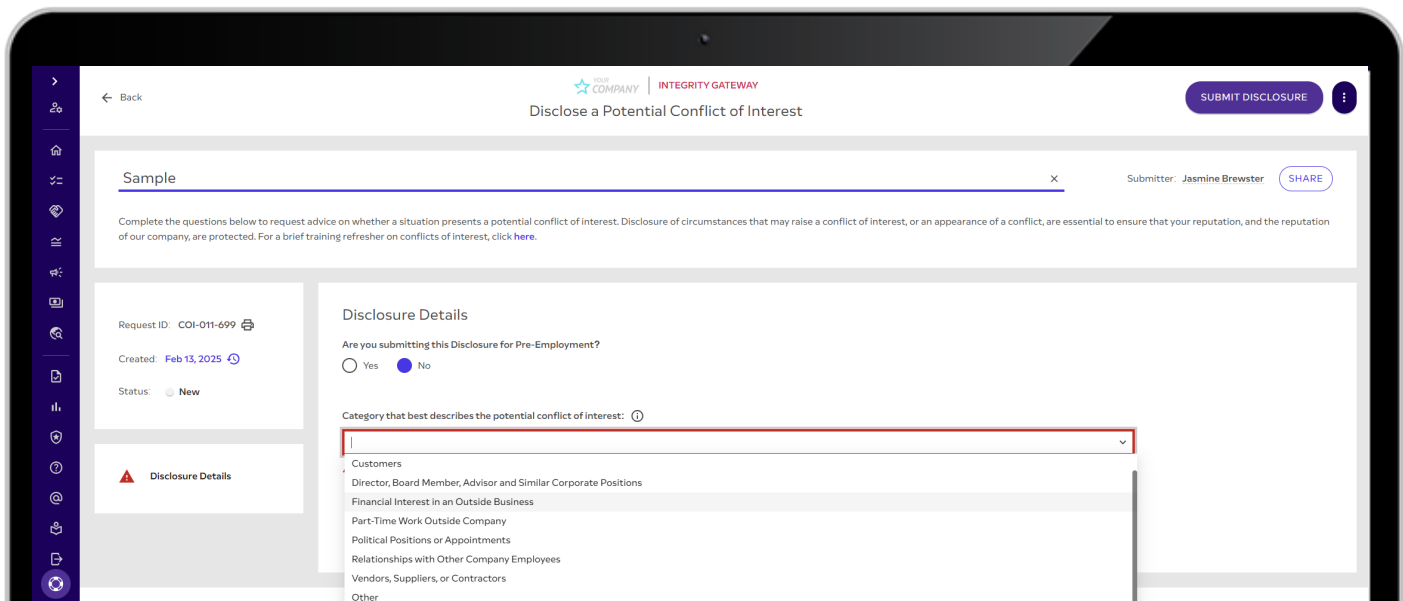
Back

YOUR COMPANY | INTEGRITY GATEWAY

Disclose a Potential Conflict of Interest

SUBMIT DISCLOSURE

Sample

Submitter: Jasmine Brewster

SHARE

Complete the questions below to request advice on whether a situation presents a potential conflict of interest. Disclosure of circumstances that may raise a conflict of interest, or an appearance of a conflict, are essential to ensure that your reputation, and the reputation of our company, are protected. For a brief training refresher on conflicts of interest, click here.

Request ID: COI-011-699

Created: Feb 13, 2025

Status: New

Disclosure Details

Disclosure Details

Are you submitting this Disclosure for Pre-Employment?

Yes

No

Category that best describes the potential conflict of interest:

Customers

Director, Board Member, Advisor and Similar Corporate Positions

Financial Interest in an Outside Business

Part-Time Work Outside Company

Political Positions or Appointments

Relationships with Other Company Employees

Vendors, Suppliers, or Contractors

Other